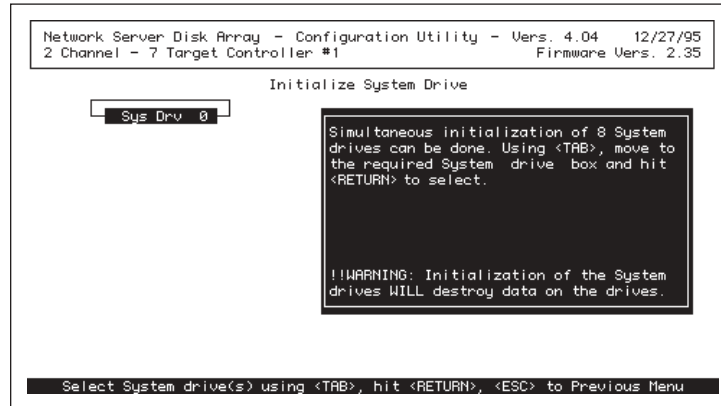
Network Server Disk Array - Configuration Utility - Vers. 4.04 12/27/95
2 Channel - 7 Target Controller #1 Firmware Vers. 2.35

Initialize System Drive

Sys Drv 0

Simultaneous initialization of 8 System drives can be done. Using <TAB>, move to the required System drive box and hit <RETURN> to select.

!!WARNING: Initialization of the System drives WILL destroy data on the drives.

Select System drive(s) using <TAB>, hit <RETURN>, <ESC> to Previous Menu